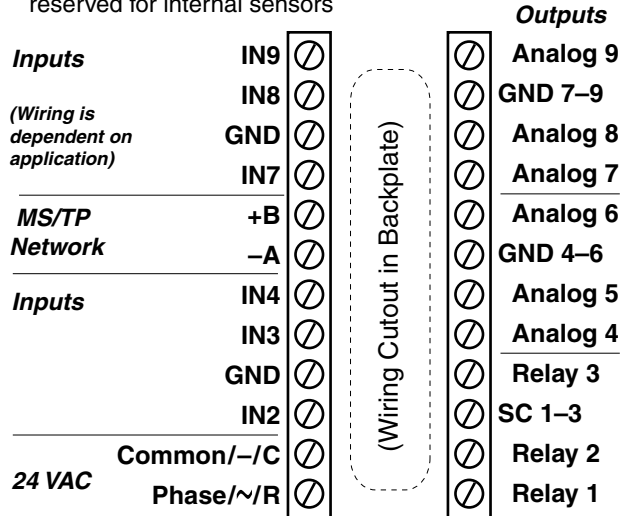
reserved for internal sensors

Outputs

Inputs

(Wiring is dependent on application)

IN9
IN8
GND
IN7

MS/TP Network

+B
–A

Inputs

IN4
IN3
GND
IN2

24 VAC

Common/–/C
Phase/~/R

(Wiring Cutout in Backplate)

Analog 9
GND 7–9
Analog 8
Analog 7
Analog 6
GND 4–6
Analog 5
Analog 4
Relay 3
SC 1–3
Relay 2
Relay 1